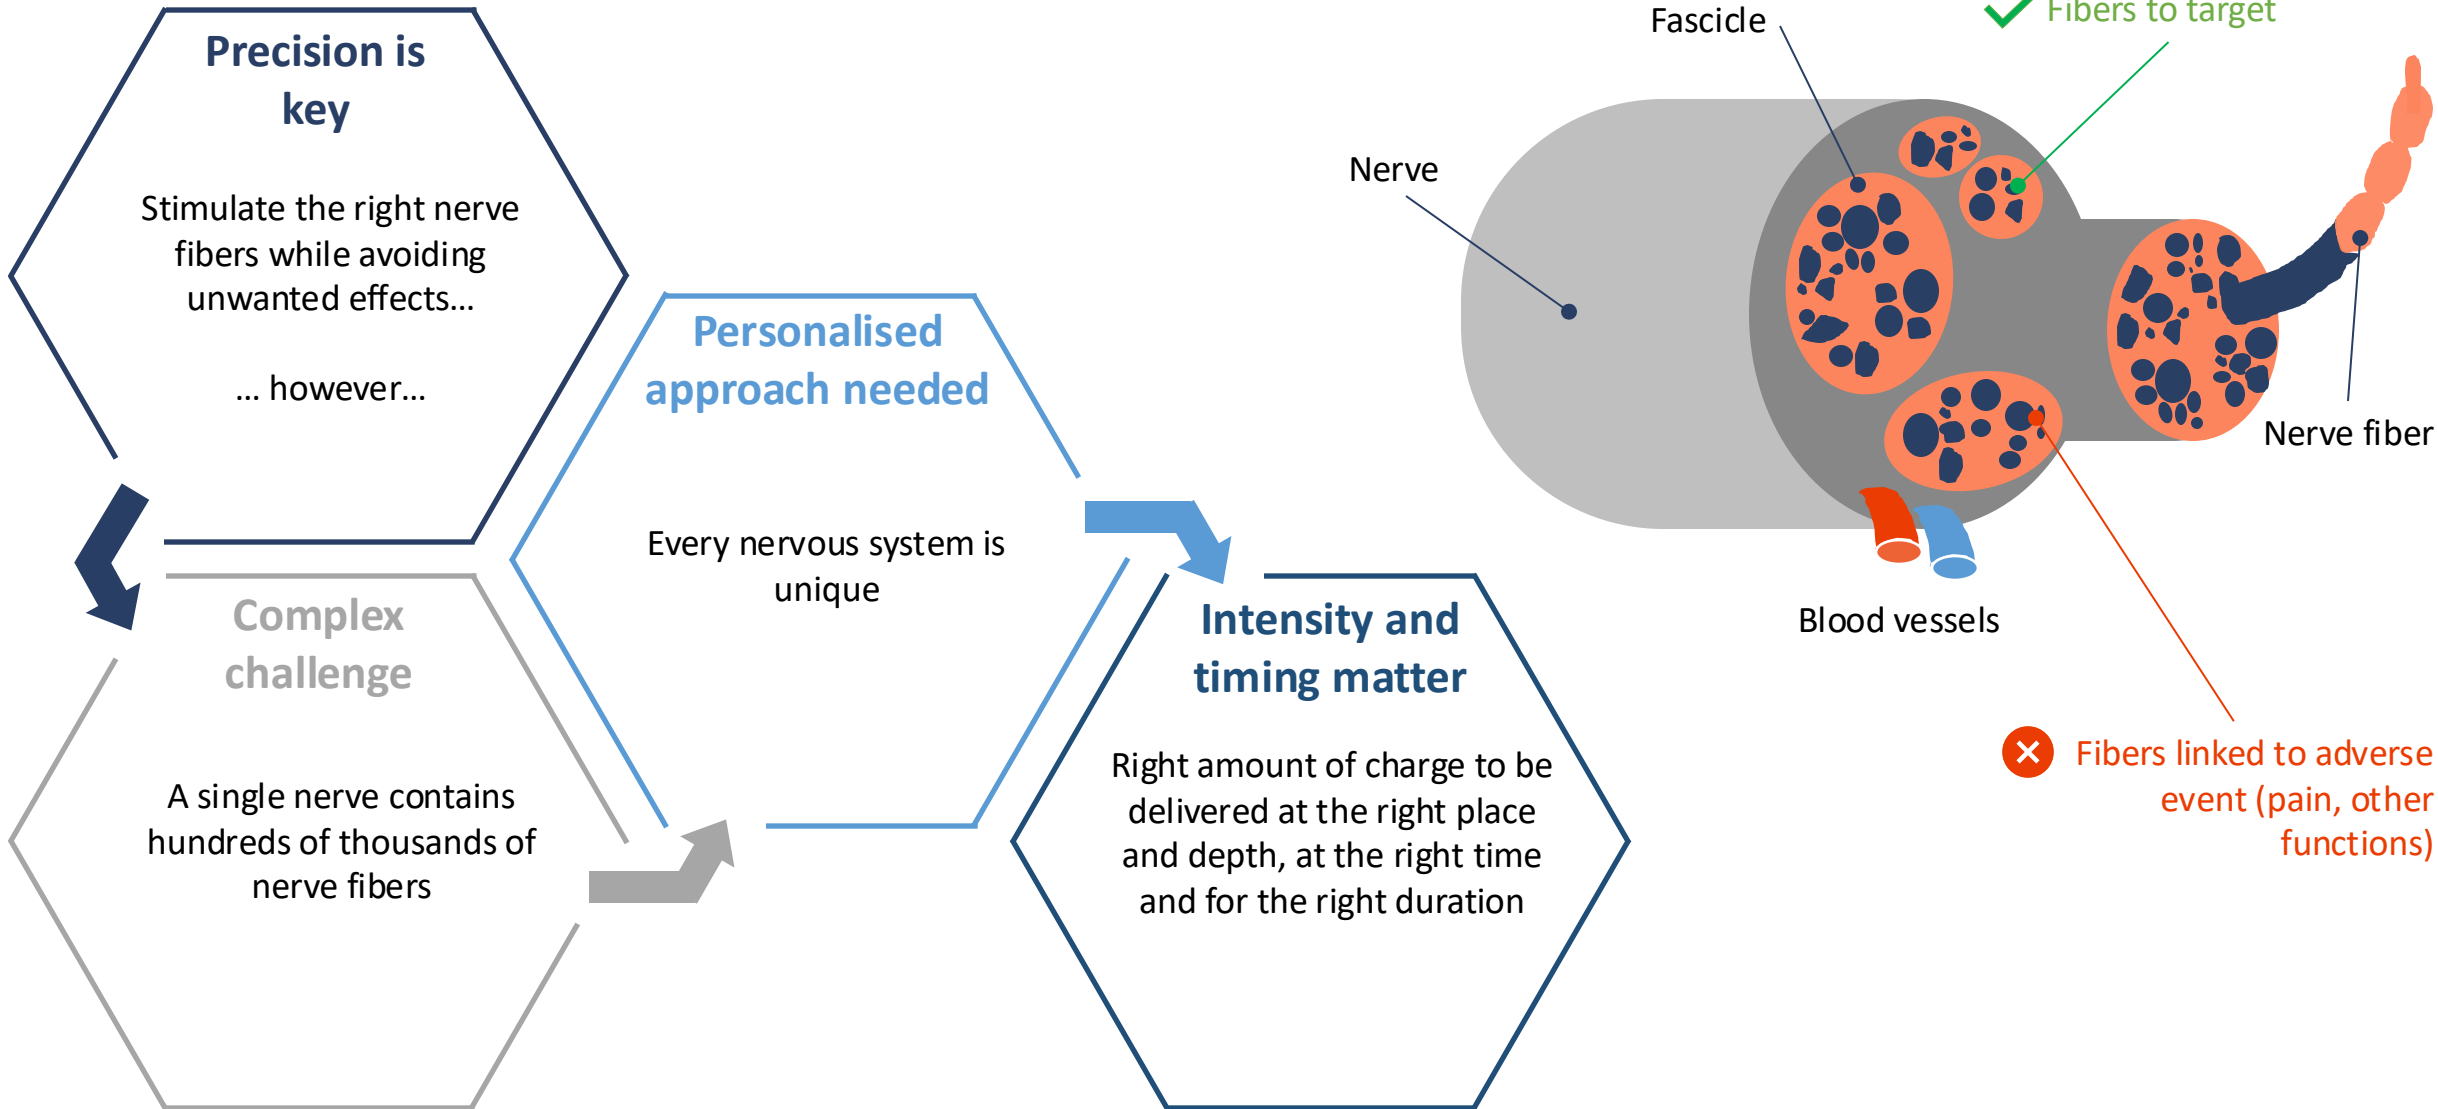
Precision is key

Stimulate the right nerve fibers while avoiding unwanted effects…

… however…

Complex challenge

A single nerve contains hundreds of thousands of nerve fibers

Personalised approach needed

Every nervous system is unique

Intensity and timing matter

Right amount of charge to be delivered at the right place and depth, at the right time and for the right duration

Fascicle

Fibers to target

Nerve

Nerve fiber

Blood vessels

Fibers linked to adverse event (pain, other functions)